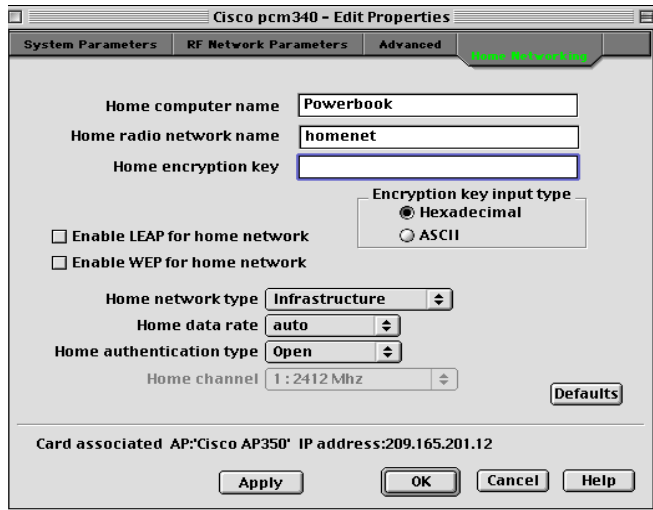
Cisco pcm340 - Edit Properties

System Parameters
RF Network Parameters
Advanced
Home Networking

Home computer name
Powerbook
Home radio network name
homenet
Home encryption key

Encryption key input type
Hexadecimal
ASCII

Enable LEAP for home network
Enable WEP for home network

Home network type
Infrastructure
Home data rate
auto
Home authentication type
Open
Home channel
1 : 2412 Mhz

Defaults

Card associated AP:'Cisco AP350' IP address:209.165.201.12

Apply
OK
Cancel
Help